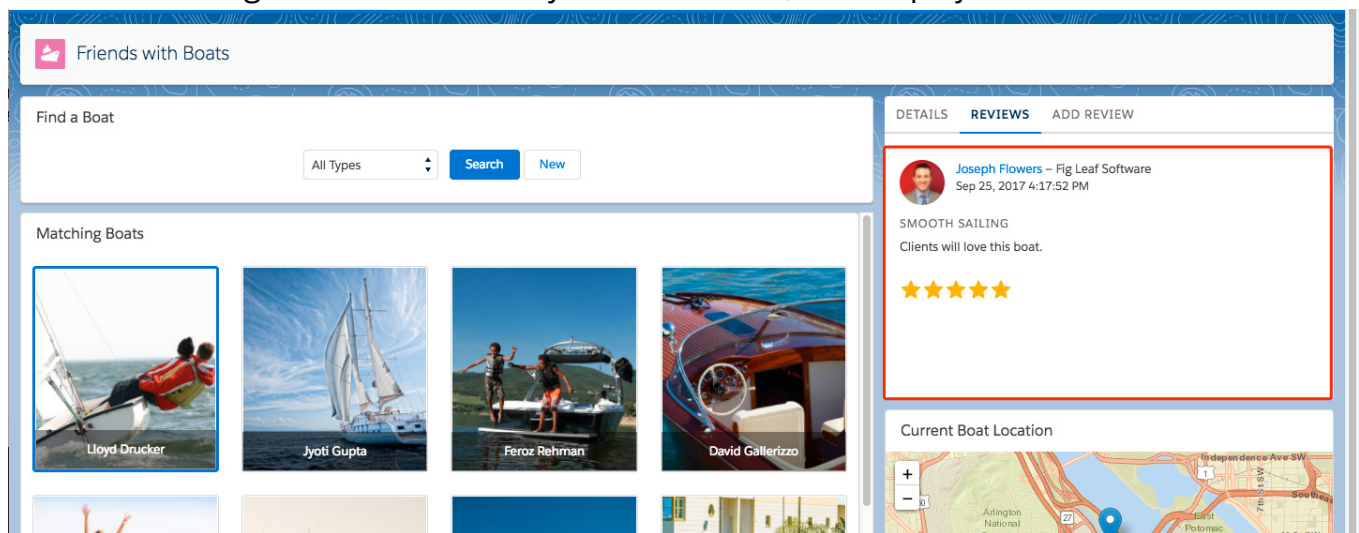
Friends with Boats

Find a Boat

All Types

Search

New

Matching Boats

Lloyd Drucker

Jyoti Gupta

Feroz Rehman

David Gallerizzo

DETAILS

REVIEWS

ADD REVIEW

Joseph Flowers – Fig Leaf Software

Sep 25, 2017 4:17:52 PM

SMOOTH SAILING

Clients will love this boat.

Current Boat Location

+

−

Arlington National

Independence Ave SW

East Potomac

Southe

27

1